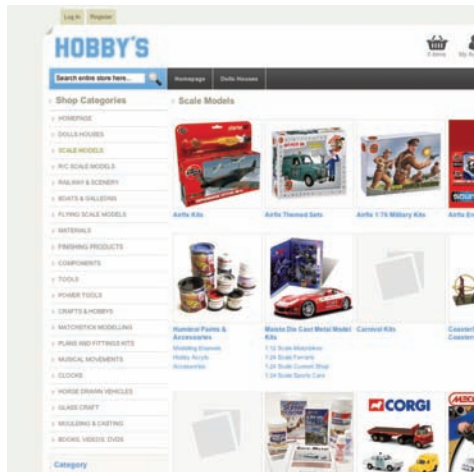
Log In Register

HOBBY'S

0 items My A

Search entire store here...

Homepage Dolls Houses

Shop Categories

HOMEPAGE
DOLLS HOUSES
SCALE MODELS
R/C SCALE MODELS
RAILWAY & SCENERY
BOATS & GALLEONS
FLYING SCALE MODELS
MATERIALS
FINISHING PRODUCTS
COMPONENTS
TOOLS
POWER TOOLS
CRAFTS & HOBBYS
MATCHSTICK MODELLING
PLANS AND FITTINGS KITS
MUSICAL MOVEMENTS
CLOCKS
HORSE DRAWN VEHICLES
GLASS CRAFT
MOULDING & CASTING
BOOKS, VIDEOS, DVDS

Category

Scale Models

Airfix Kits

Airfix Themed Sets

Airfix 1:76 Military Kits

Airfix Er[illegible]

Humbrol Paints & Accessories
Modelling Enamels
Hobby Acrylic
Accessories

Maisto Die Cast Metal Model Kits
1:12 Scale Motorbikes
1:24 Scale Ferraris
1:24 Scale Custom Shop
1:24 Scale Sports Cars

Carnival Kits

Coaster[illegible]
Coaster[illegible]

CORGI